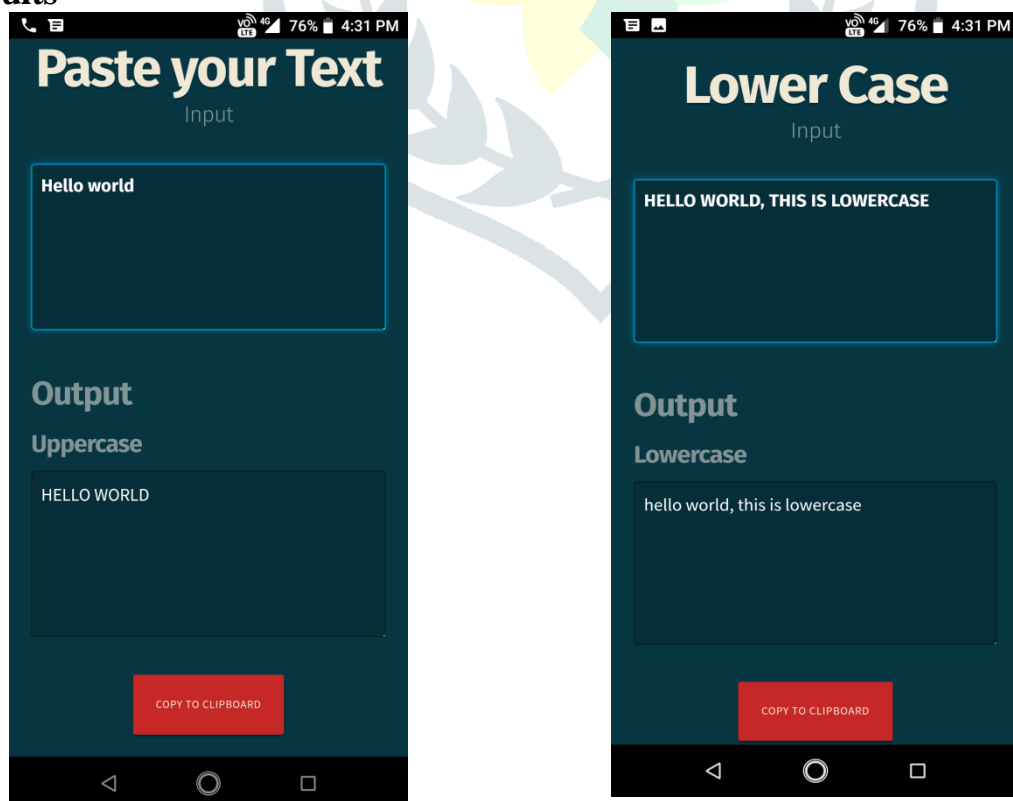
arts

VoLTE 4G 76% 4:31 PM

Paste your Text
Input

Hello world

Output
Uppercase

HELLO WORLD

COPY TO CLIPBOARD

VoLTE 4G 76% 4:31 PM

Lower Case
Input

HELLO WORLD, THIS IS LOWERCASE

Output
Lowercase

hello world, this is lowercase

COPY TO CLIPBOARD